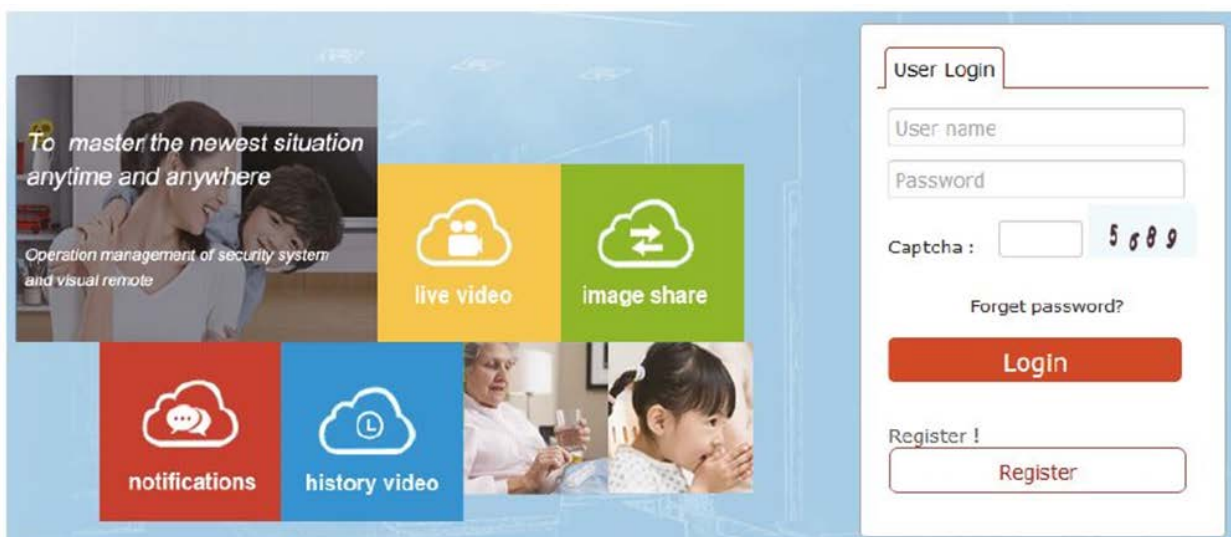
To master the newest situation anytime and anywhere

Operation management of security system and visual remote

live video

image share

notifications

history video

User Login

User name

Password

Captcha :

5689

Forget password?

Login

Register !

Register